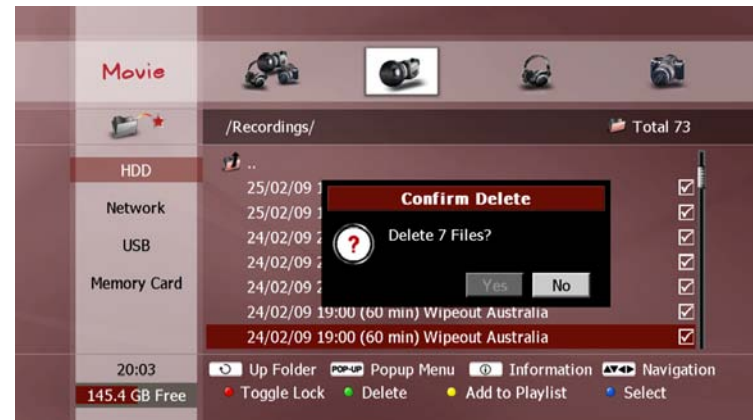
Movie

/Recordings/

Total 73

HDD

Network

USB

Memory Card

..

25/02/09 1 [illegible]

25/02/09 1 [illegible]

24/02/09 2 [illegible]

24/02/09 2 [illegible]

24/02/09 2 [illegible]

24/02/09 19:00 (60 min) Wipeout Australia

24/02/09 19:00 (60 min) Wipeout Australia

Confirm Delete

Delete 7 Files?

Yes

No

20:03

145.4 GB Free

Up Folder

POP-UP Popup Menu

Information

Navigation

Toggle Lock

Delete

Add to Playlist

Select